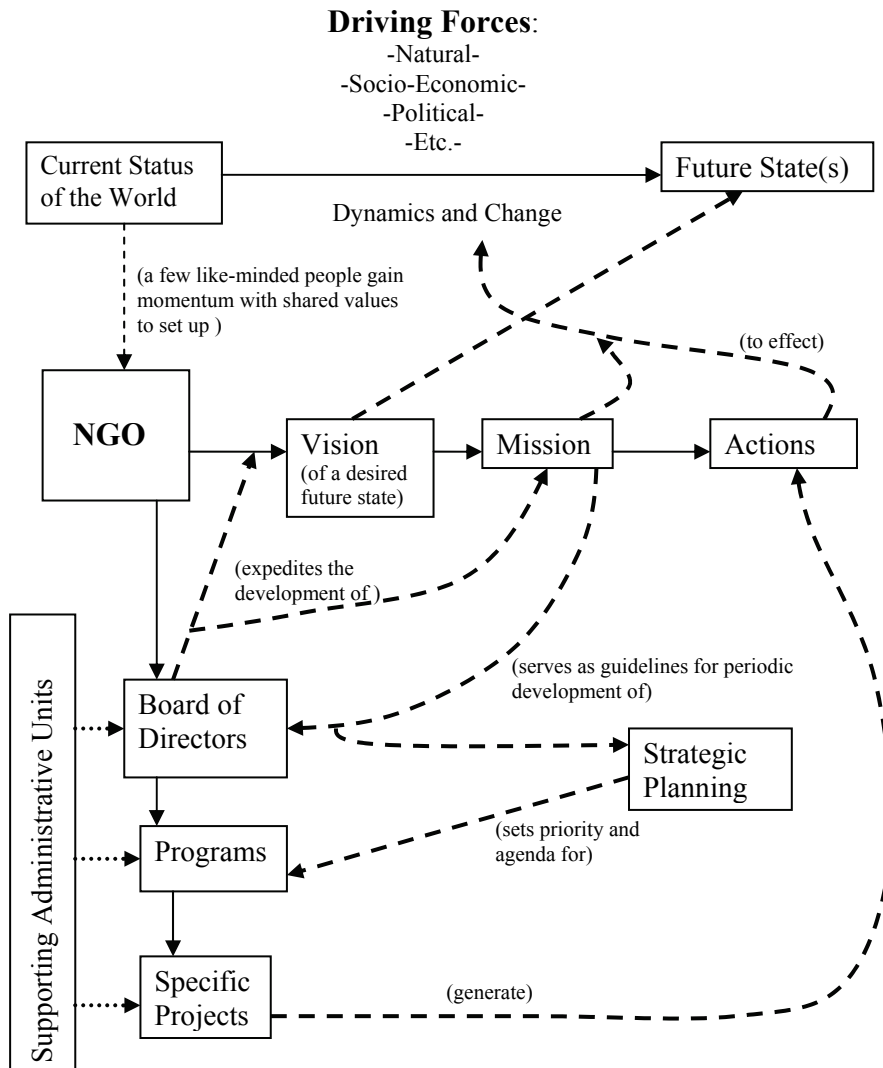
**Driving Forces**:
-Natural-
-Socio-Economic-
-Political-
-Etc.-

Current Status of the World

Future State(s)

Dynamics and Change

(a few like-minded people gain momentum with shared values to set up )

(to effect)

NGO

Vision (of a desired future state)

Mission

Actions

(expedites the development of )

(serves as guidelines for periodic development of)

Supporting Administrative Units

Board of Directors

Strategic Planning

(sets priority and agenda for)

Programs

Specific Projects

(generate)